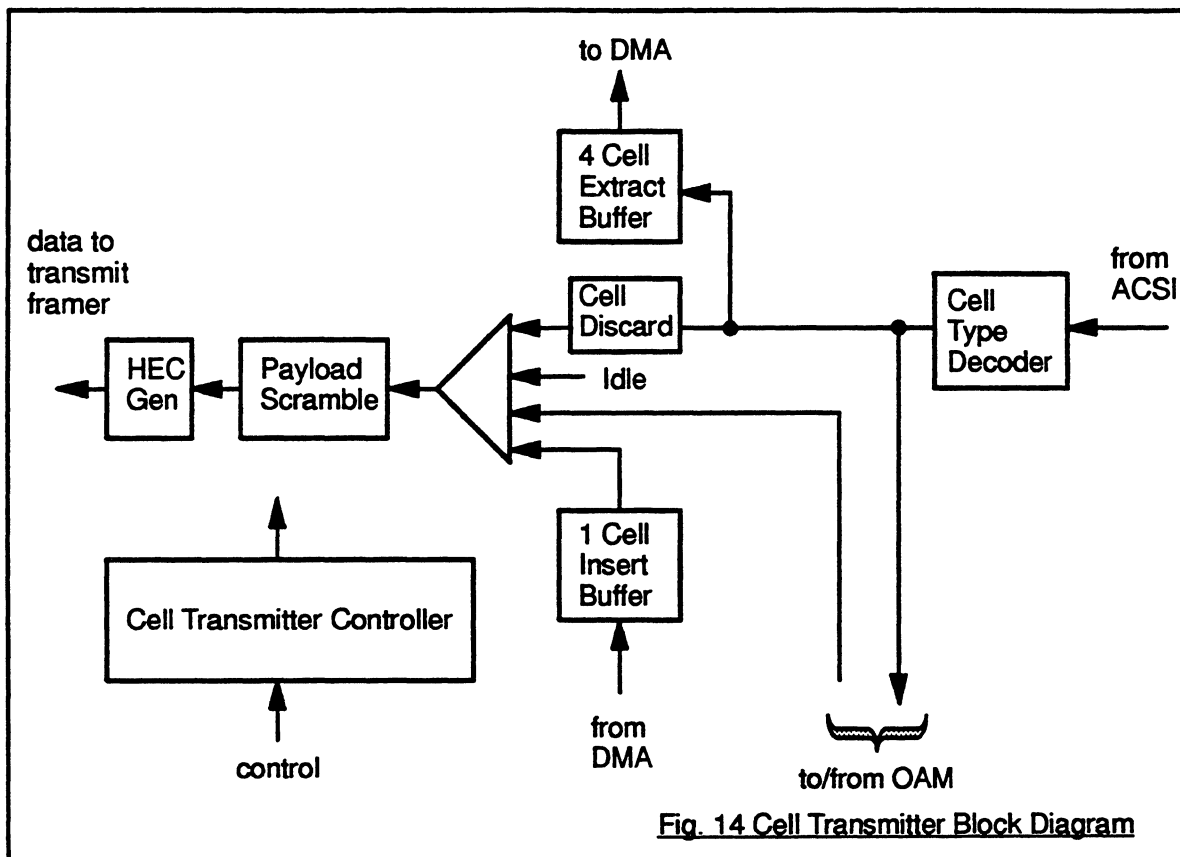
to DMA

4 Cell Extract Buffer

data to transmit framer

Cell Discard

Cell Type Decoder

from ACSI

HEC Gen

Payload Scramble

Idle

1 Cell Insert Buffer

Cell Transmitter Controller

control

from DMA

to/from OAM

Fig. 14 Cell Transmitter Block Diagram